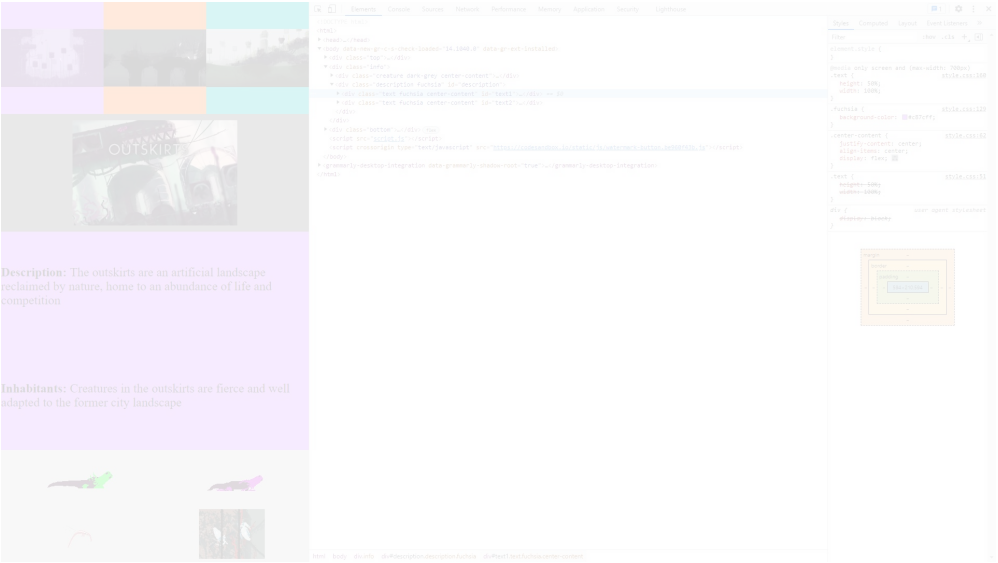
OUTSKIRTS

Description: The outskirts are an artificial landscape reclaimed by nature, home to an abundance of life and competition.

Inhabitants: Creatures in the outskirts are fierce and well adapted to the former city landscape

Elements Console Sources Network Performance Memory Application Security Lighthouse

Styles Computed Layout Event Listeners

Filter :hov .cls

element.style {
}

fuchsia {
background-color:
}

.center-content {
justify-content: center;
align-items: center;
display: flex;
}

div {
display: block;
}

user agent stylesheet

html body div.info div#description.description.fuchsia div#text1.text.fuchsia.center-content